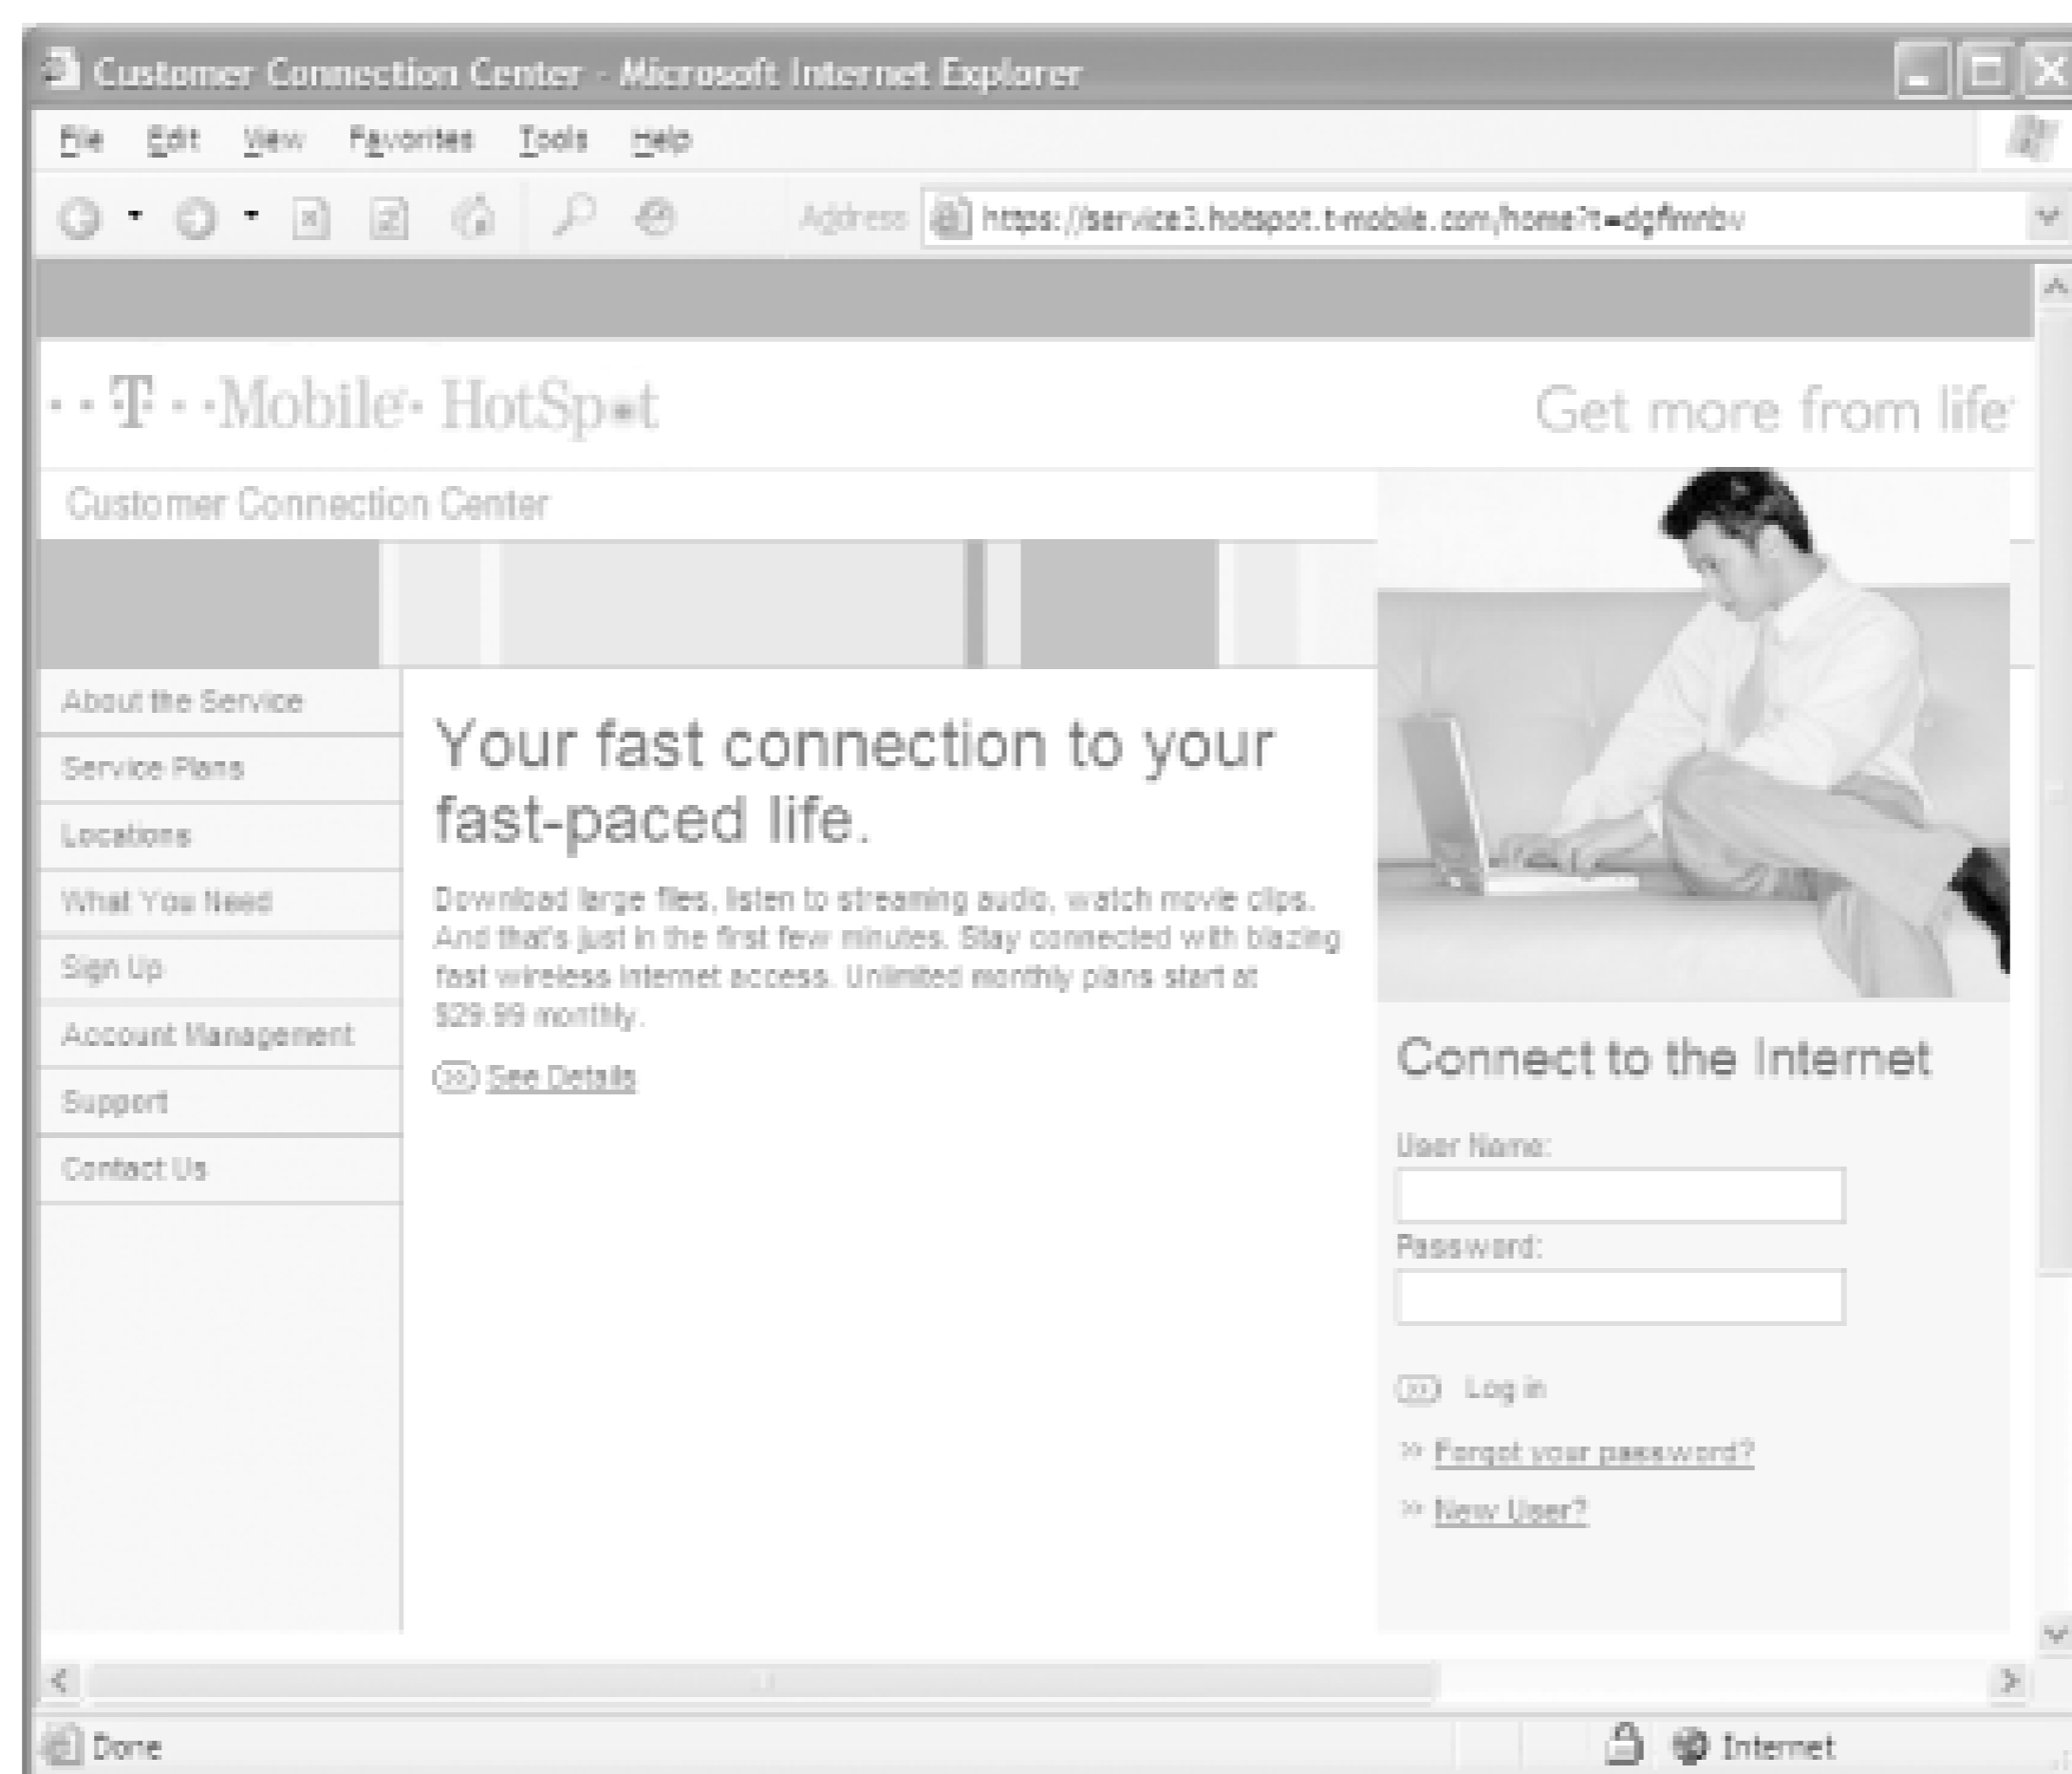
Customer Connection Center - Microsoft Internet Explorer

File Edit View Favorites Tools Help

Address https://service3.hotspot.t-mobile.com/home?t=dgfmnbv

· · T · · Mobile · HotSpot

Get more from life

Customer Connection Center

About the Service
Service Plans
Locations
What You Need
Sign Up
Account Management
Support
Contact Us

Your fast connection to your fast-paced life.

Download large files, listen to streaming audio, watch movie clips. And that's just in the first few minutes. Stay connected with blazing fast wireless Internet access. Unlimited monthly plans start at $29.99 monthly.

See Details

Connect to the Internet

User Name:

Password:

Log in

» Forgot your password?

» New User?

Done

Internet